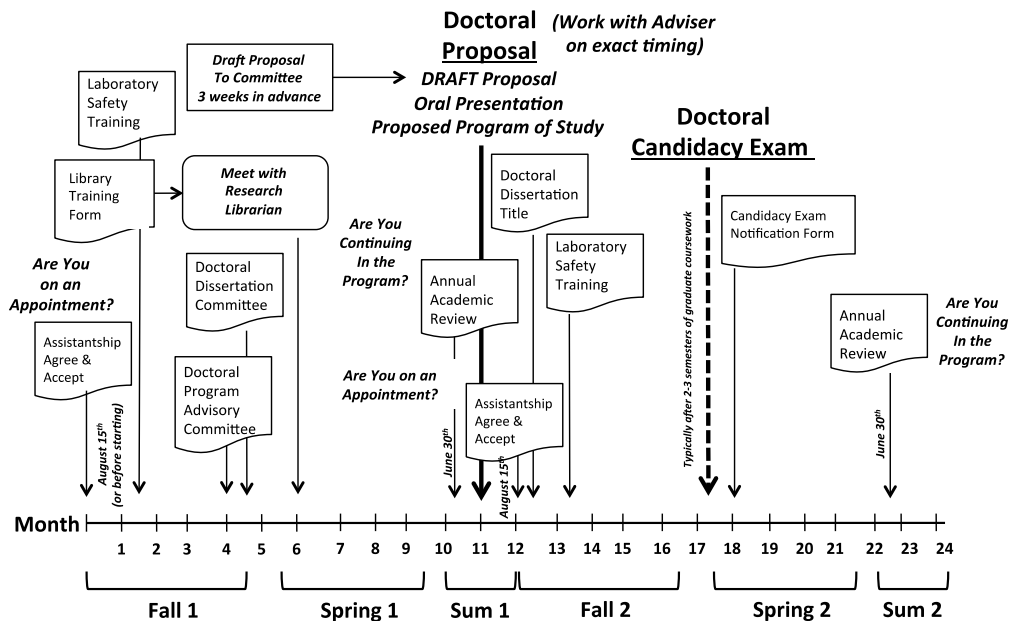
Doctoral Proposal (Work with Adviser on exact timing)

Draft Proposal To Committee 3 weeks in advance

DRAFT Proposal
Oral Presentation
Proposed Program of Study

Laboratory Safety Training

Library Training Form

Meet with Research Librarian

Doctoral Candidacy Exam

Doctoral Dissertation Title

Are You Continuing In the Program?

Laboratory Safety Training

Candidacy Exam Notification Form

Are You on an Appointment?

Doctoral Dissertation Committee

Annual Academic Review

Assistantship Agree & Accept

Doctoral Program Advisory Committee

Are You on an Appointment?

Annual Academic Review

Are You Continuing In the Program?

Assistantship Agree & Accept

August 15$^{th}$ (or before starting)

June 30$^{th}$

August 15$^{th}$

Typically after 2-3 semesters of graduate coursework

June 30$^{th}$

Month 1 2 3 4 5 6 7 8 9 10 11 12 13 14 15 16 17 18 19 20 21 22 23 24

Fall 1 Spring 1 Sum 1 Fall 2 Spring 2 Sum 2